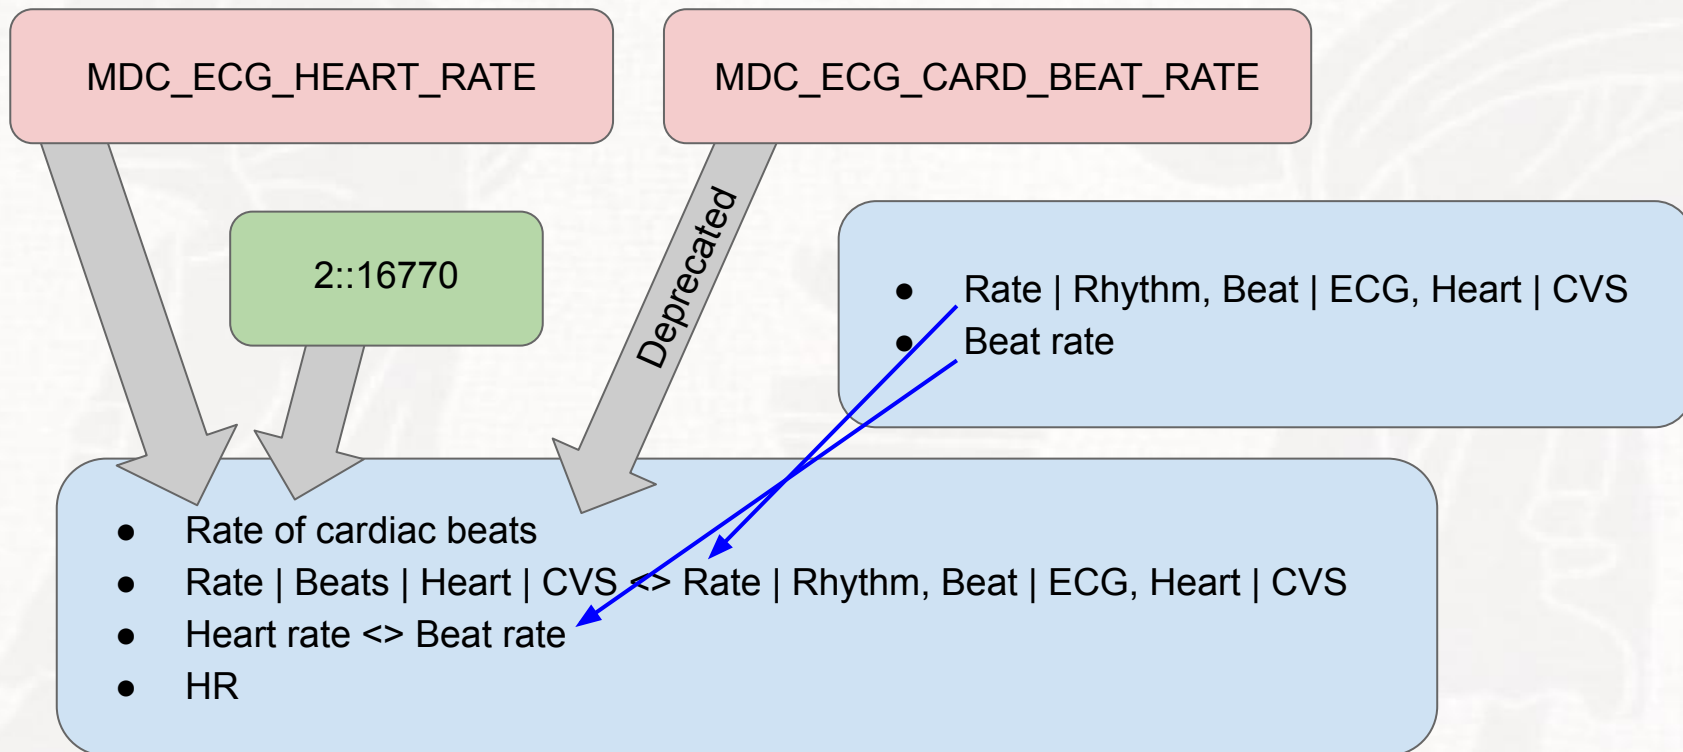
MDC_ECG_HEART_RATE

MDC_ECG_CARD_BEAT_RATE

2::16770

Deprecated

- Rate | Rhythm, Beat | ECG, Heart | CVS
- Beat rate

- Rate of cardiac beats
- Rate | Beats | Heart | CVS <> Rate | Rhythm, Beat | ECG, Heart | CVS
- Heart rate <> Beat rate
- HR